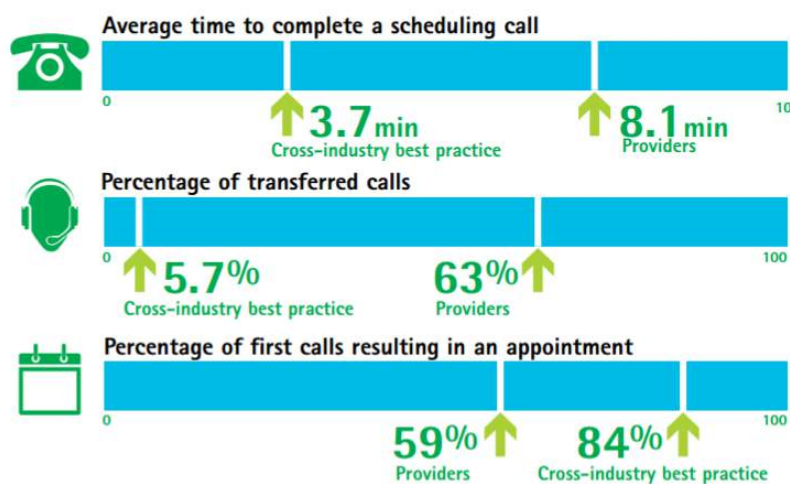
Average time to complete a scheduling call

0

10

3.7 min
Cross-industry best practice

8.1 min
Providers

Percentage of transferred calls

0

100

5.7%
Cross-industry best practice

63%
Providers

Percentage of first calls resulting in an appointment

0

100

59%
Providers

84%
Cross-industry best practice